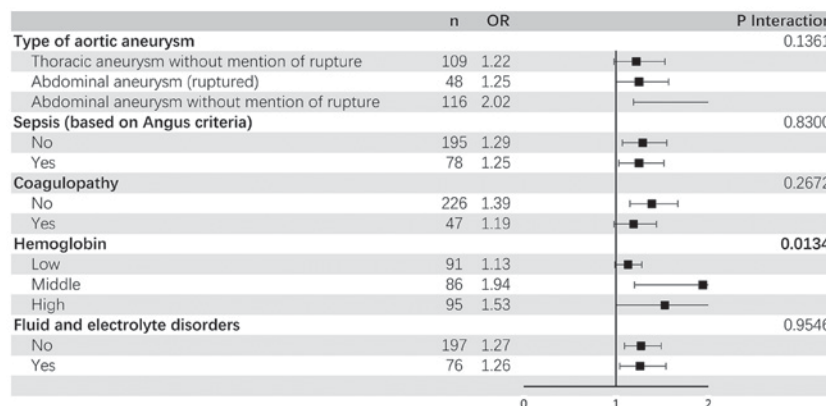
| | n | OR | P Interactio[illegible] |
|---|---|---|---|
| **Type of aortic aneurysm** | | | 0.136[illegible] |
| Thoracic aneurysm without mention of rupture | 109 | 1.22 | |
| Abdominal aneurysm (ruptured) | 48 | 1.25 | |
| Abdominal aneurysm without mention of rupture | 116 | 2.02 | |
| **Sepsis (based on Angus criteria)** | | | 0.830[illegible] |
| No | 195 | 1.29 | |
| Yes | 78 | 1.25 | |
| **Coagulopathy** | | | 0.267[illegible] |
| No | 226 | 1.39 | |
| Yes | 47 | 1.19 | |
| **Hemoglobin** | | | **0.013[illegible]** |
| Low | 91 | 1.13 | |
| Middle | 86 | 1.94 | |
| High | 95 | 1.53 | |
| **Fluid and electrolyte disorders** | | | 0.954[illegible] |
| No | 197 | 1.27 | |
| Yes | 76 | 1.26 | |

0 1 2